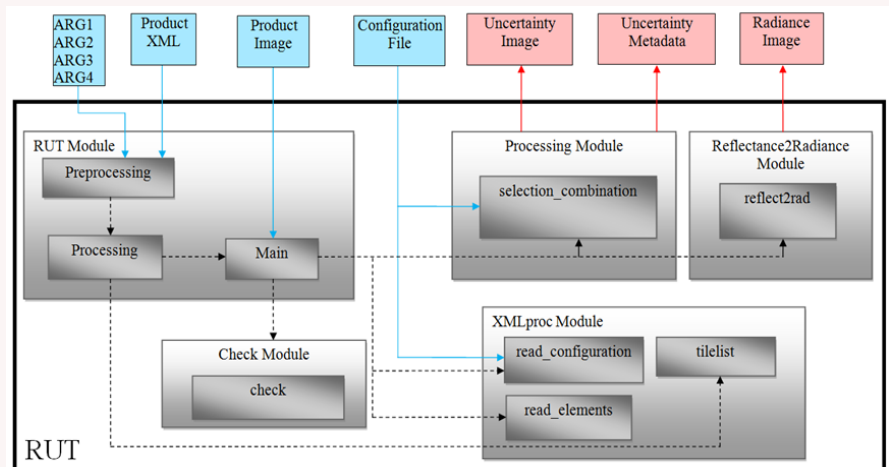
ARG1
ARG2
ARG3
ARG4

Product XML

Product Image

Configuration File

Uncertainty Image

Uncertainty Metadata

Radiance Image

RUT Module

Preprocessing

Processing

Main

Processing Module

selection_combination

Reflectance2Radiance Module

reflect2rad

Check Module

check

XMLproc Module

read_configuration

tilelist

read_elements

RUT